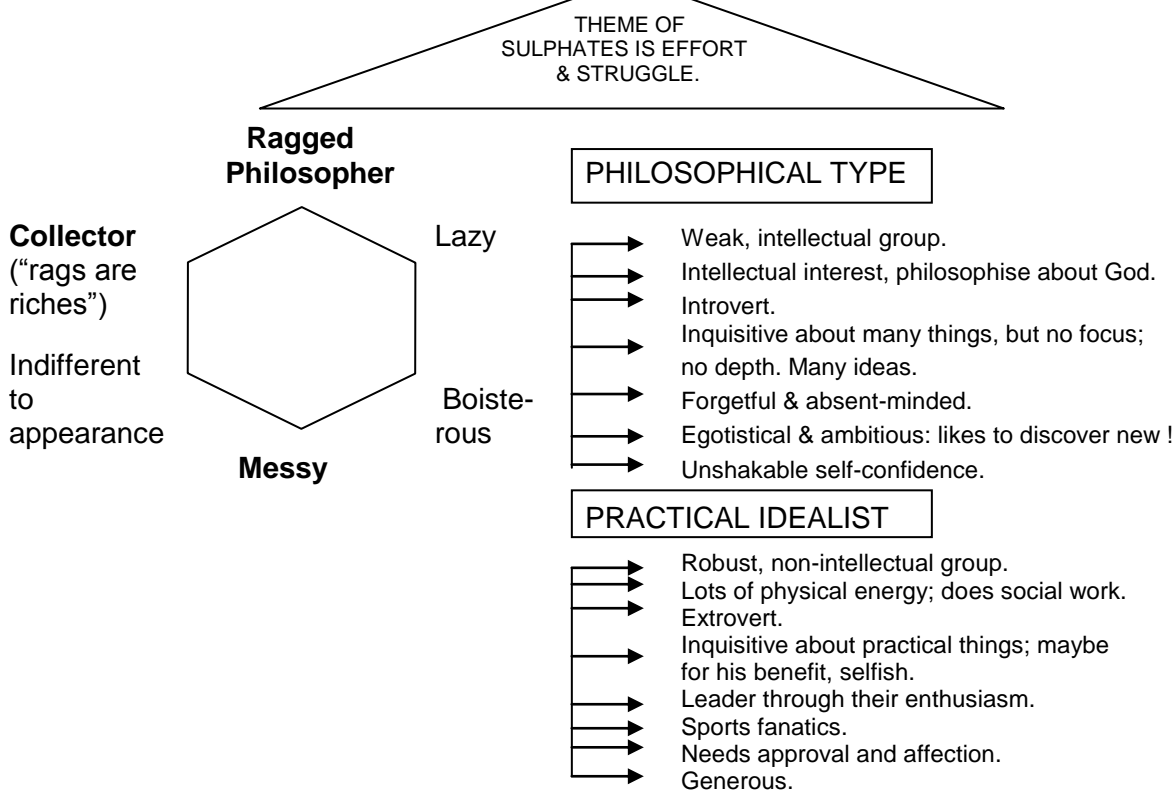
THEME OF SULPHATES IS EFFORT & STRUGGLE.

Ragged Philosopher

Collector ("rags are riches")

Indifferent to appearance

Lazy

Boisterous

Messy

PHILOSOPHICAL TYPE

Weak, intellectual group.
Intellectual interest, philosophise about God.
Introvert.
Inquisitive about many things, but no focus; no depth. Many ideas.
Forgetful & absent-minded.
Egotistical & ambitious: likes to discover new !
Unshakable self-confidence.

PRACTICAL IDEALIST

Robust, non-intellectual group.
Lots of physical energy; does social work.
Extrovert.
Inquisitive about practical things; maybe for his benefit, selfish.
Leader through their enthusiasm.
Sports fanatics.
Needs approval and affection.
Generous.